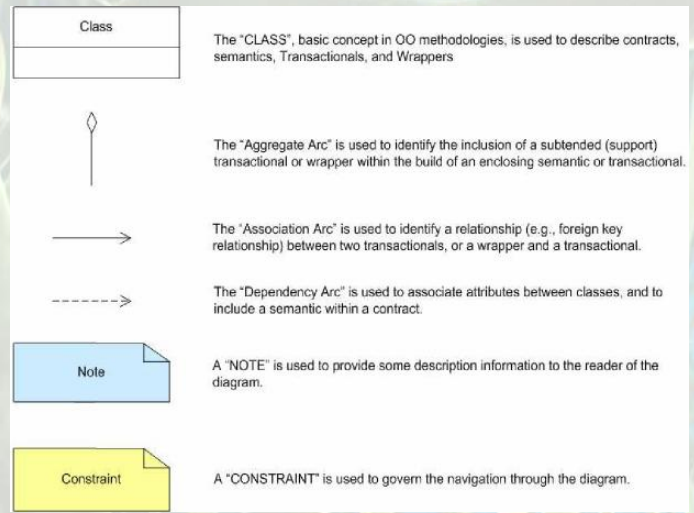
Class

The "CLASS", basic concept in OO methodologies, is used to describe contracts, semantics, Transactionals, and Wrappers

The "Aggregate Arc" is used to identify the inclusion of a subtended (support) transactional or wrapper within the build of an enclosing semantic or transactional.

The "Association Arc" is used to identify a relationship (e.g., foreign key relationship) between two transactionals, or a wrapper and a transactional.

The "Dependency Arc" is used to associate attributes between classes, and to include a semantic within a contract.

Note

A "NOTE" is used to provide some description information to the reader of the diagram.

Constraint

A "CONSTRAINT" is used to govern the navigation through the diagram.